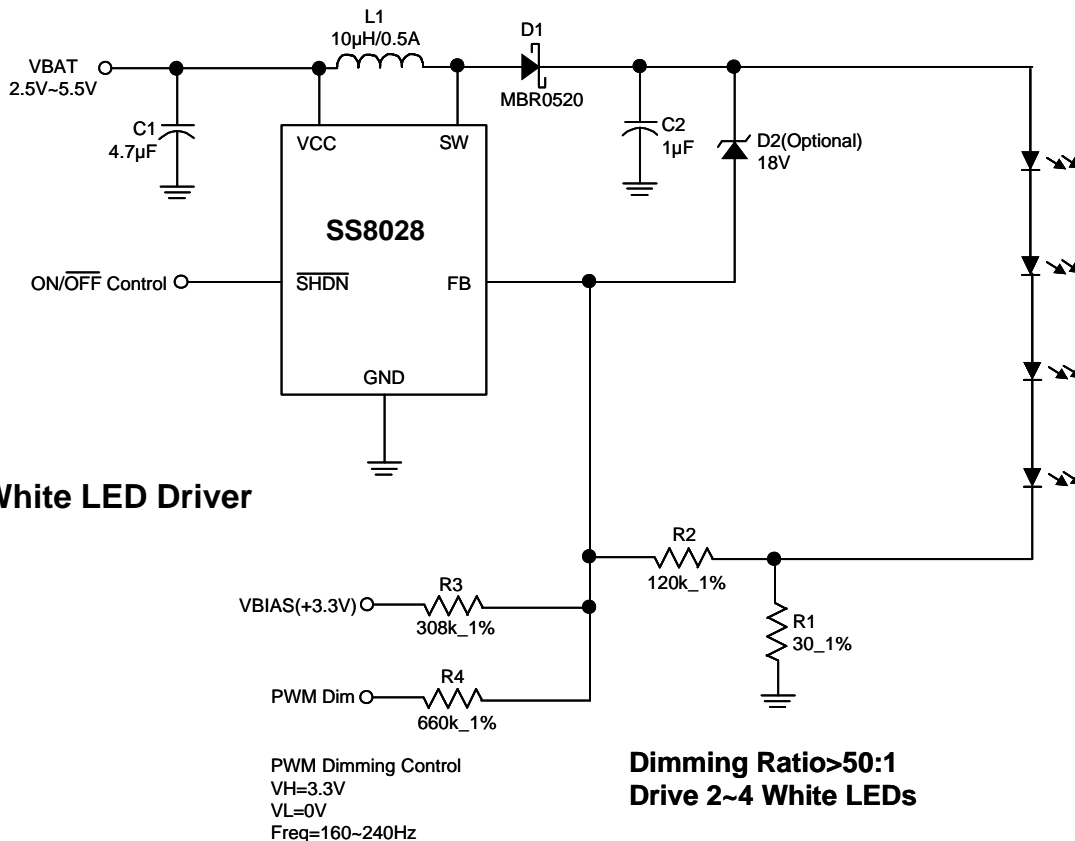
L1
10µH/0.5A

D1

VBAT
2.5V~5.5V

MBR0520

C1
4.7µF

C2
1µF

D2(Optional)
18V

VCC

SW

SS8028

ON/$\overline{\text{OFF}}$ Control

$\overline{\text{SHDN}}$

FB

GND

White LED Driver

R2
120k_1%

VBIAS(+3.3V)

R3
308k_1%

R1
30_1%

PWM Dim

R4
660k_1%

PWM Dimming Control
VH=3.3V
VL=0V
Freq=160~240Hz

Dimming Ratio>50:1
Drive 2~4 White LEDs